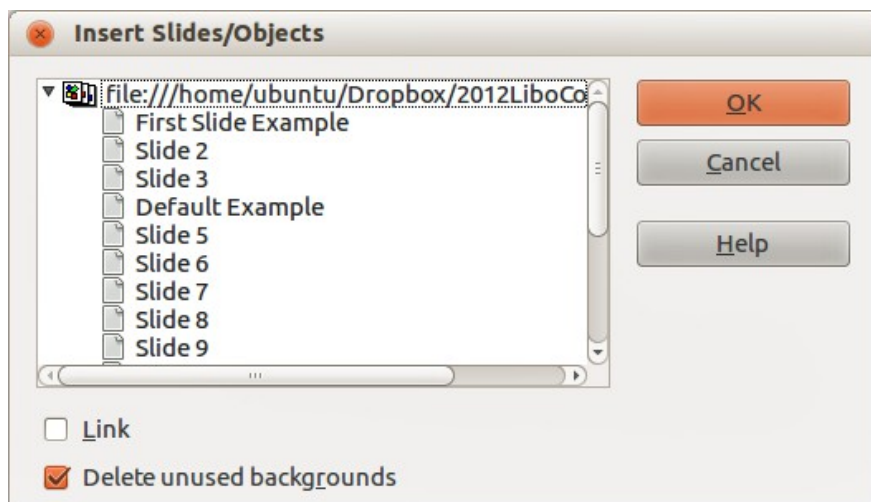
Insert Slides/Objects

file:///home/ubuntu/Dropbox/2012LiboCo

First Slide Example
Slide 2
Slide 3
Default Example
Slide 5
Slide 6
Slide 7
Slide 8
Slide 9

OK

Cancel

Help

Link

Delete unused backgrounds